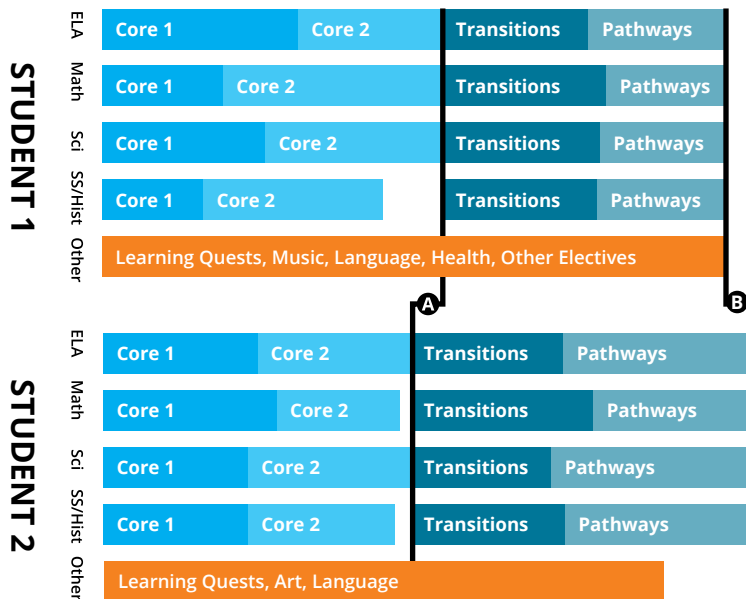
STUDENT 1

ELA
Core 1 Core 2 Transitions Pathways

Math
Core 1 Core 2 Transitions Pathways

Sci
Core 1 Core 2 Transitions Pathways

SS/Hist
Core 1 Core 2 Transitions Pathways

Other
Learning Quests, Music, Language, Health, Other Electives

A

B

STUDENT 2

ELA
Core 1 Core 2 Transitions Pathways

Math
Core 1 Core 2 Transitions Pathways

Sci
Core 1 Core 2 Transitions Pathways

SS/Hist
Core 1 Core 2 Transitions Pathways

Other
Learning Quests, Art, Language